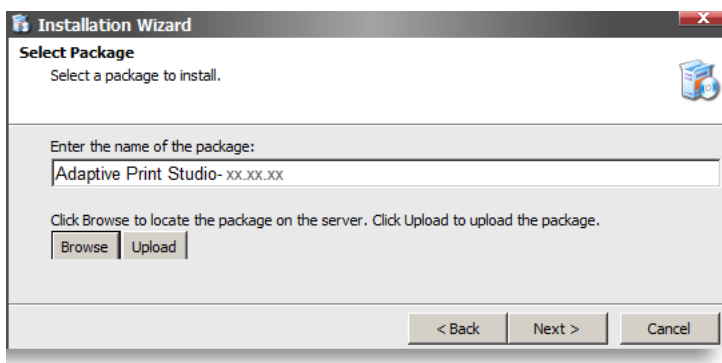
Installation Wizard

Select Package

Select a package to install.

Enter the name of the package:

Adaptive Print Studio- xx.xx.xx

Click Browse to locate the package on the server. Click Upload to upload the package.

Browse Upload

< Back Next > Cancel